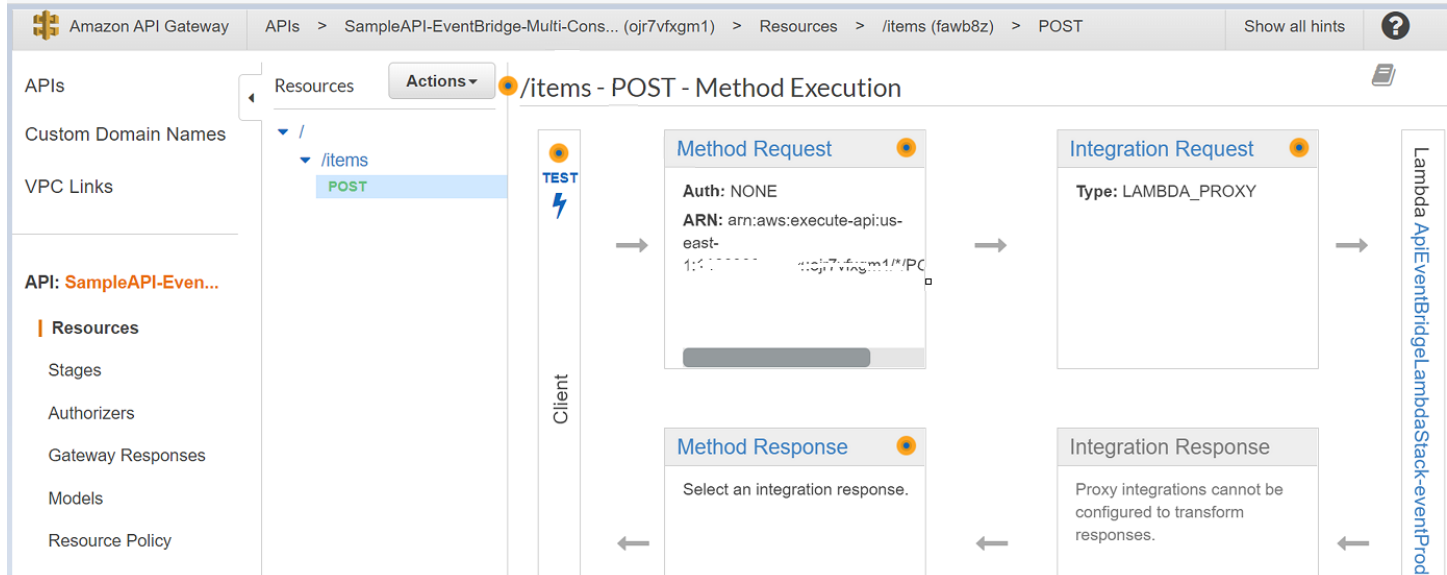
Amazon API Gateway APIs > SampleAPI-EventBridge-Multi-Cons... (ojr7vfxgm1) > Resources > /items (fawb8z) > POST Show all hints ?

APIs

Custom Domain Names

VPC Links

API: SampleAPI-Even...

Resources

Stages

Authorizers

Gateway Responses

Models

Resource Policy

Resources Actions

/

/items

POST

/items - POST - Method Execution

TEST

Client

Method Request

Auth: NONE

ARN: arn:aws:execute-api:us-east-1:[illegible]:ojr7vfxgm1/*/PO

Integration Request

Type: LAMBDA_PROXY

Lambda ApiEventBridgeLambdaStack-eventProd

Method Response

Select an integration response.

Integration Response

Proxy integrations cannot be configured to transform responses.